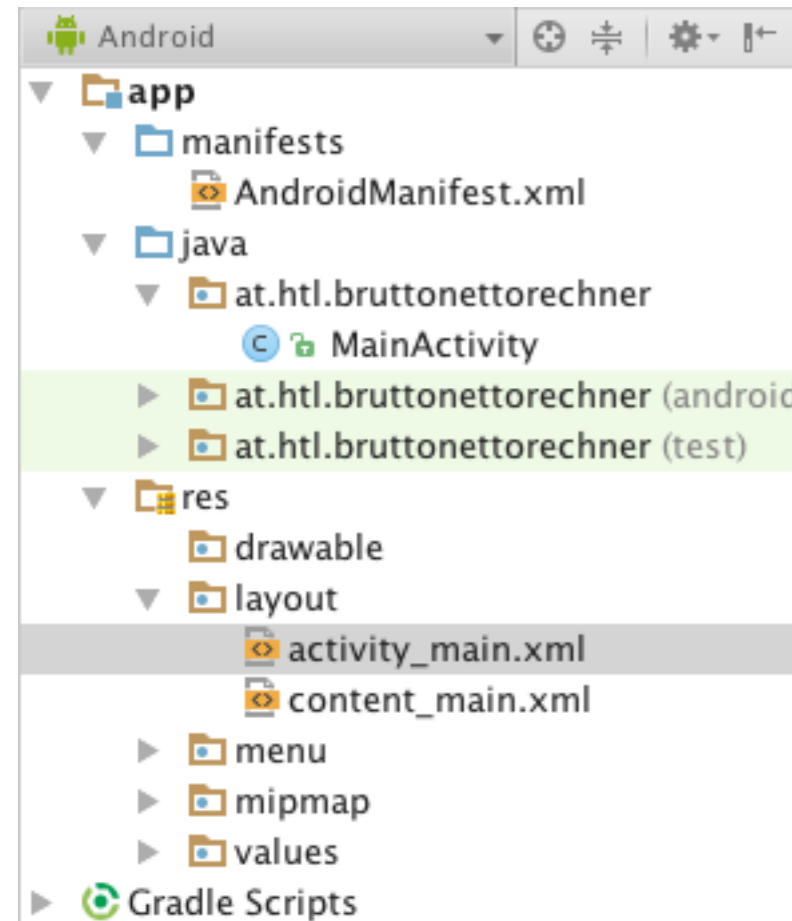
Android

app
manifests
AndroidManifest.xml
java
at.htl.bruttonettorechner
C MainActivity
at.htl.bruttonettorechner (androic
at.htl.bruttonettorechner (test)
res
drawable
layout
activity_main.xml
content_main.xml
menu
mipmap
values
Gradle Scripts